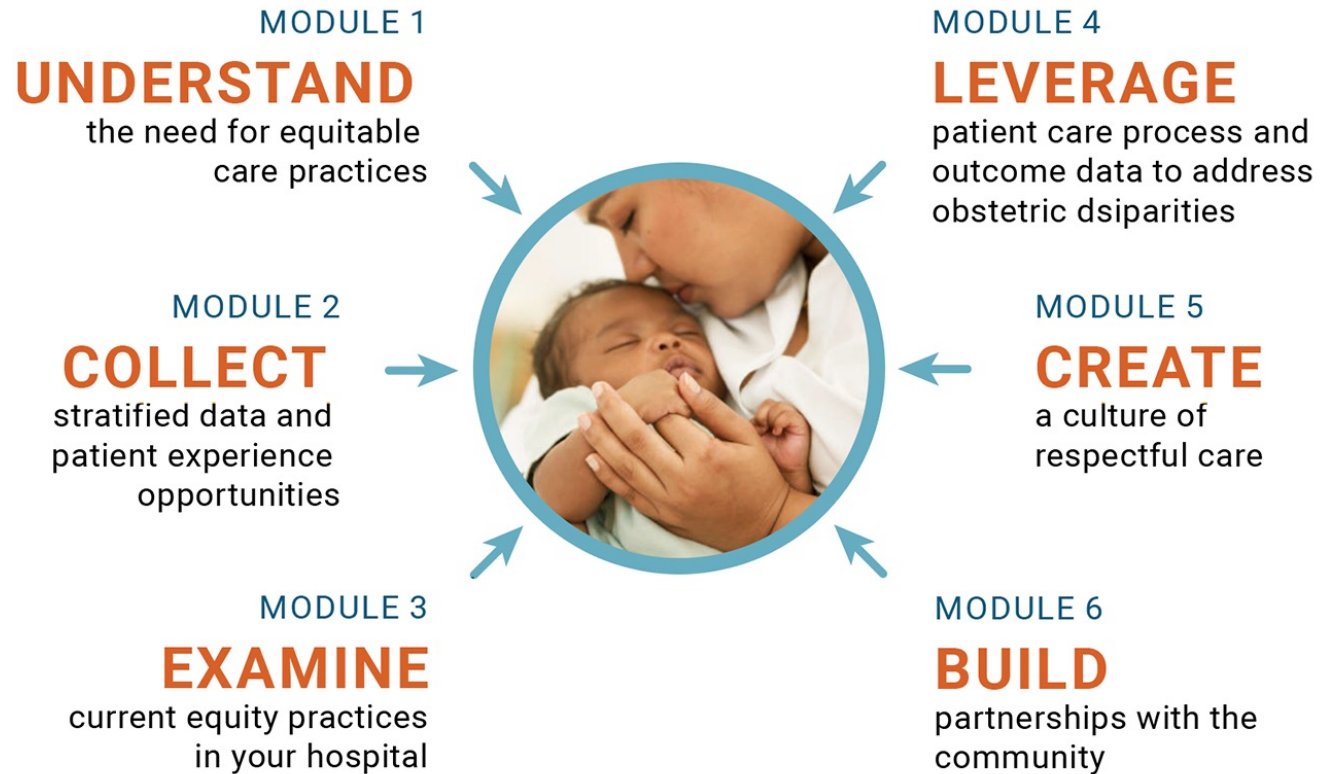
MODULE 1
UNDERSTAND
the need for equitable care practices

MODULE 2
COLLECT
stratified data and patient experience opportunities

MODULE 3
EXAMINE
current equity practices in your hospital

MODULE 4
LEVERAGE
patient care process and outcome data to address obstetric dsiparities

MODULE 5
CREATE
a culture of respectful care

MODULE 6
BUILD
partnerships with the community